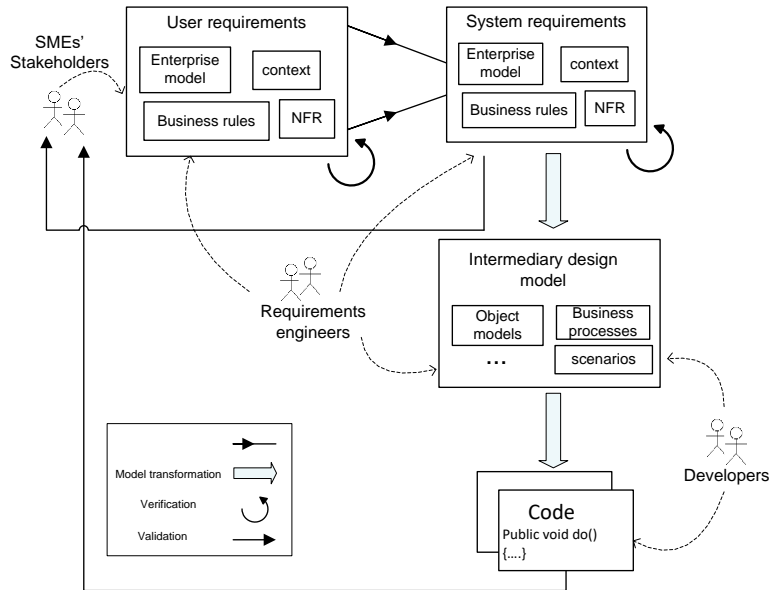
SMEs' Stakeholders

User requirements

Enterprise model

context

Business rules

NFR

System requirements

Enterprise model

context

Business rules

NFR

Intermediary design model

Object models

Business processes

...

scenarios

Requirements engineers

Model transformation

Verification

Validation

Developers

Code

Public void do()

{....}